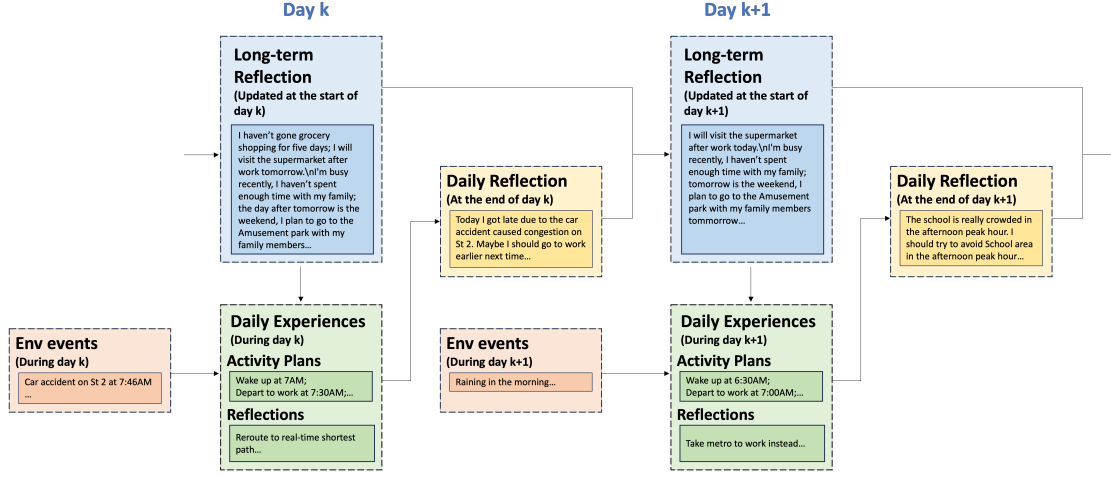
Day k

Long-term Reflection
(Updated at the start of day k)

I haven't gone grocery shopping for five days; I will visit the supermarket after work tomorrow.\nI'm busy recently, I haven't spent enough time with my family; the day after tomorrow is the weekend, I plan to go to the Amusement park with my family members…

Env events
(During day k)

Car accident on St 2 at 7:46AM
…

Daily Experiences
(During day k)
Activity Plans

Wake up at 7AM;
Depart to work at 7:30AM;…

Reflections

Reroute to real-time shortest path…

Daily Reflection
(At the end of day k)

Today I got late due to the car accident caused congestion on St 2. Maybe I should go to work earlier next time…

Day k+1

Long-term Reflection
(Updated at the start of day k+1)

I will visit the supermarket after work today.\nI'm busy recently, I haven't spent enough time with my family; tomorrow is the weekend, I plan to go to the Amusement park with my family members tommorrow…

Env events
(During day k+1)

Raining in the morning…

Daily Experiences
(During day k+1)
Activity Plans

Wake up at 6:30AM;
Depart to work at 7:00AM;…

Reflections

Take metro to work instead…

Daily Reflection
(At the end of day k+1)

The school is really crowded in the afternoon peak hour. I should try to avoid School area in the afternoon peak hour…